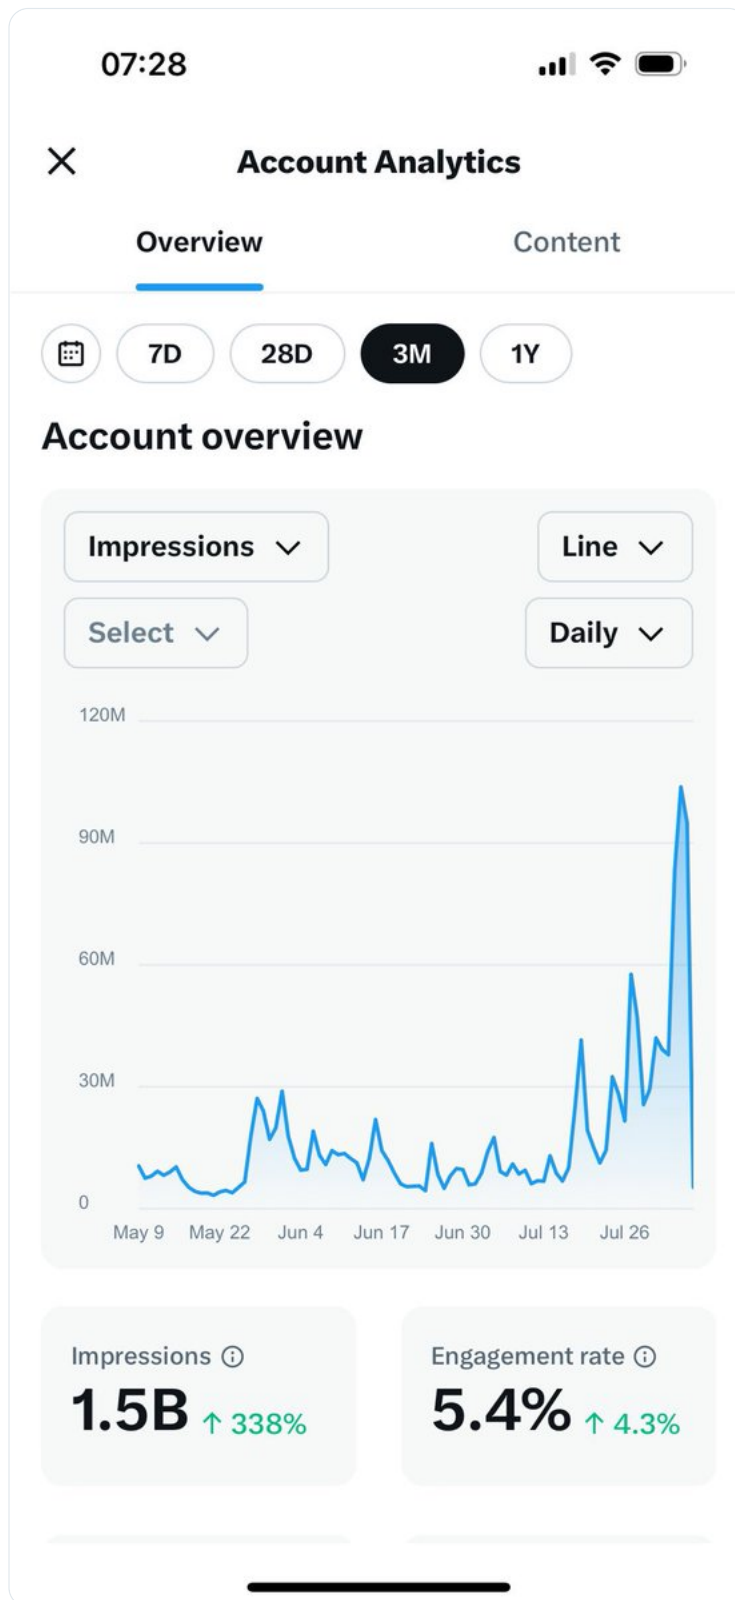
07:28

Account Analytics

Overview

Content

7D

28D

3M

1Y

Account overview

Impressions

Line

Select

Daily

120M

90M

60M

30M

0

May 9 May 22 Jun 4 Jun 17 Jun 30 Jul 13 Jul 26

Impressions
1.5B ↑ 338%

Engagement rate
5.4% ↑ 4.3%